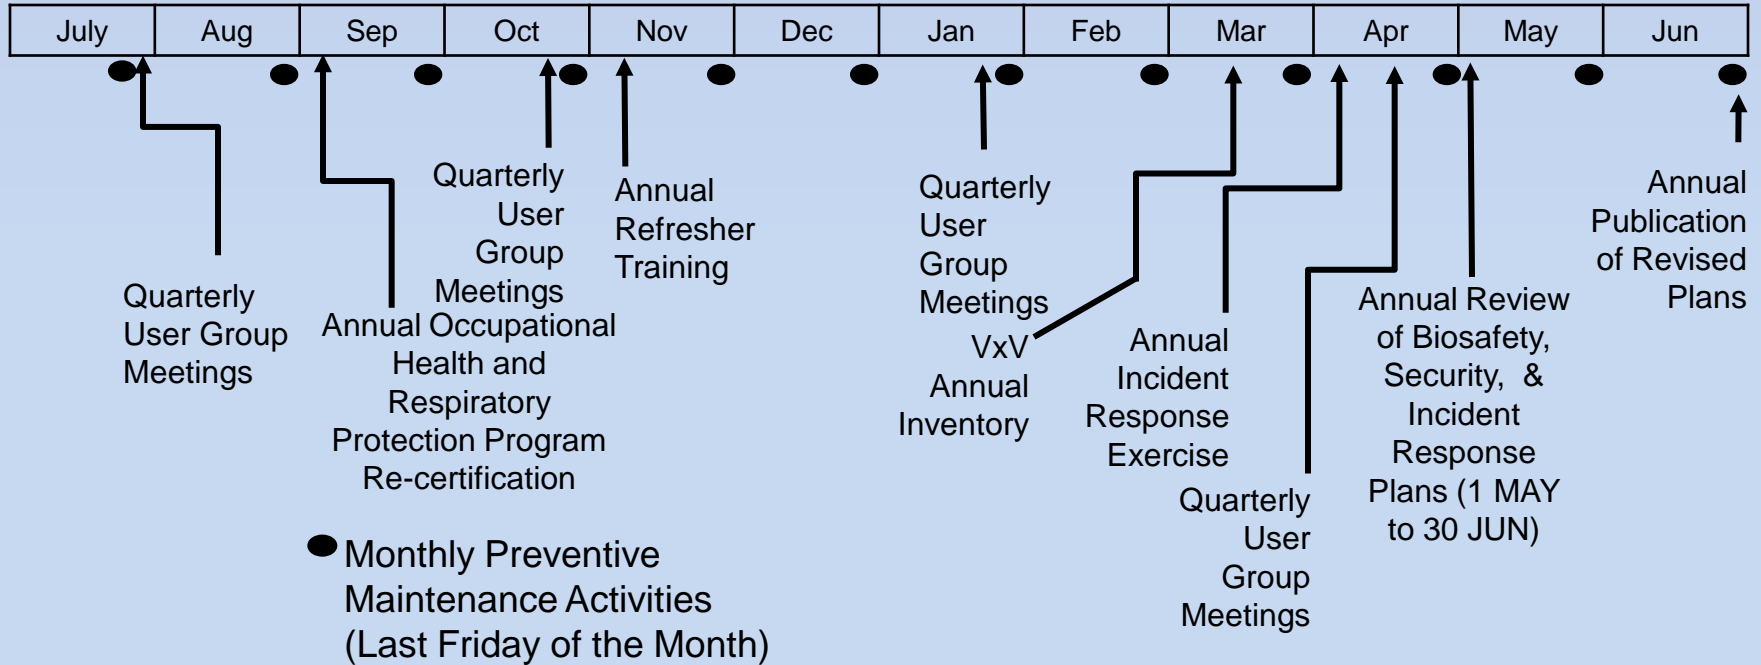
| July | Aug | Sep | Oct | Nov | Dec | Jan | Feb | Mar | Apr | May | Jun |
|---|---|---|---|---|---|---|---|---|---|---|---|

Quarterly User Group Meetings

Annual Occupational Health and Respiratory Protection Program Re-certification

Quarterly User Group Meetings

Annual Refresher Training

Quarterly User Group Meetings

VxV Annual Inventory

Annual Incident Response Exercise

Quarterly User Group Meetings

Annual Review of Biosafety, Security, & Incident Response Plans (1 MAY to 30 JUN)

Annual Publication of Revised Plans

Monthly Preventive Maintenance Activities (Last Friday of the Month)